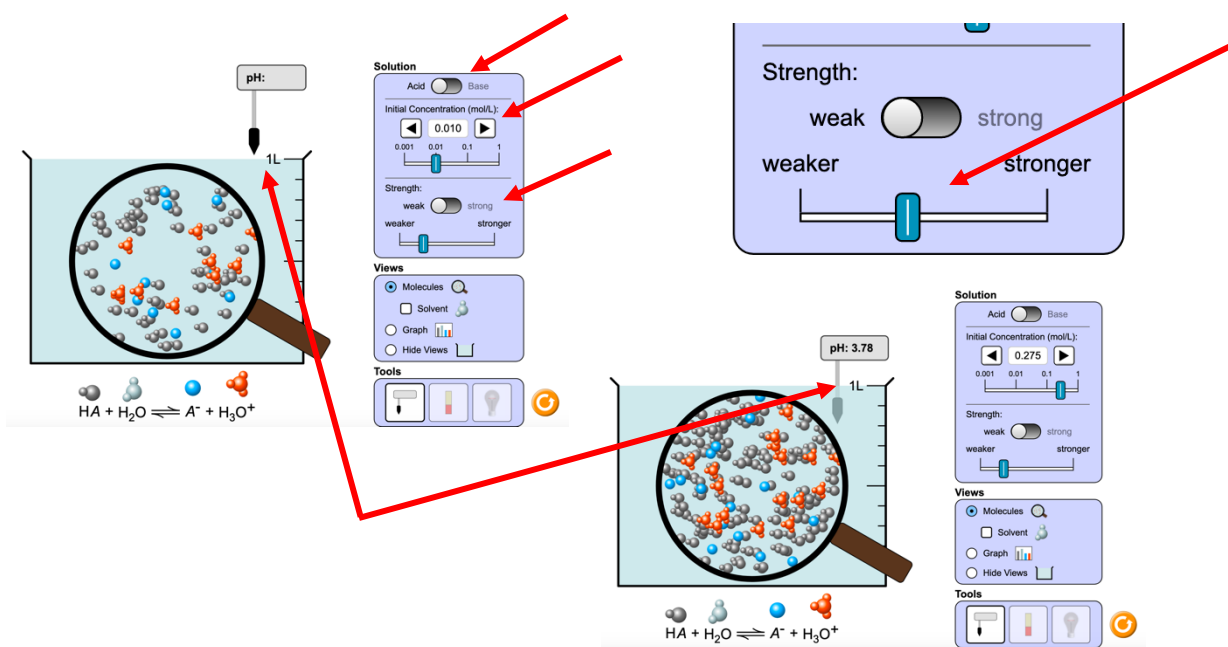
pH:

1L

$HA + H_2O \rightleftharpoons A^- + H_3O^+$

Solution
Acid Base
Initial Concentration (mol/L):
0.010
0.001 0.01 0.1 1
Strength:
weak strong
weaker stronger

Views
Molecules
Solvent
Graph
Hide Views

Tools

Strength:
weak strong
weaker stronger

Solution
Acid Base
Initial Concentration (mol/L):
0.275
0.001 0.01 0.1 1
Strength:
weak strong
weaker stronger

Views
Molecules
Solvent
Graph
Hide Views

Tools

pH: 3.78

1L

$HA + H_2O \rightleftharpoons A^- + H_3O^+$